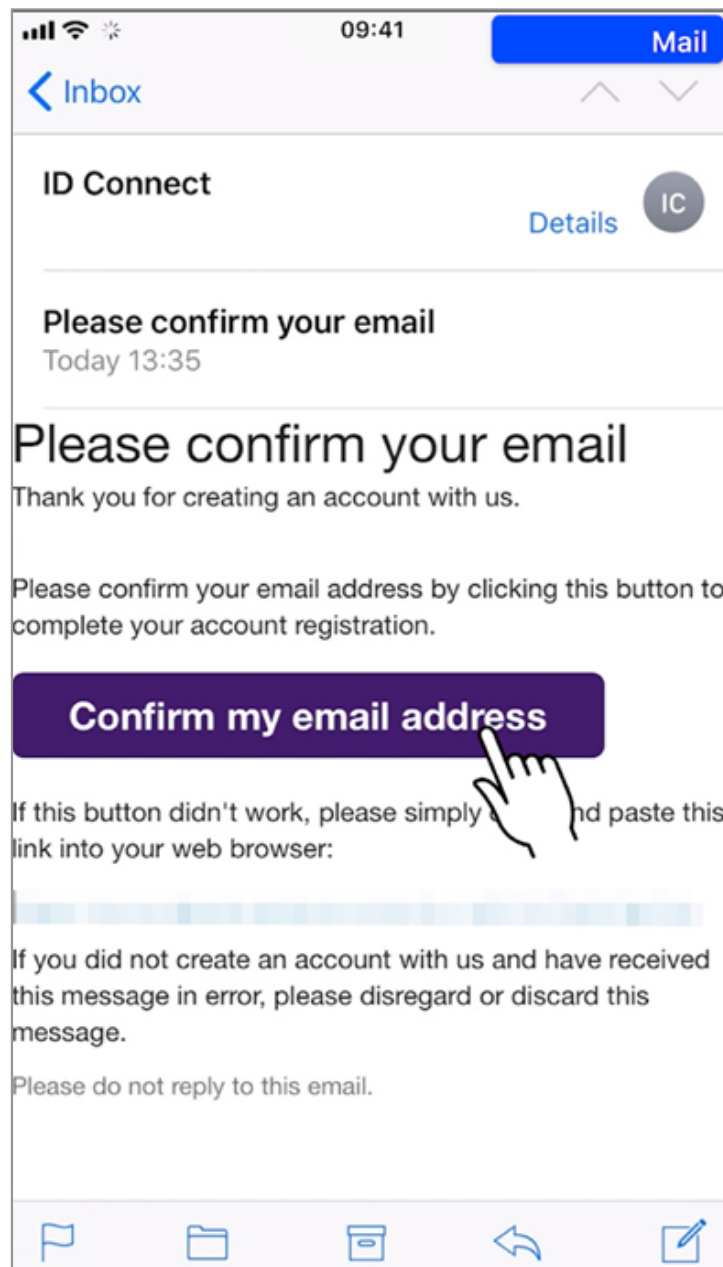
09:41

Mail

Inbox

ID Connect

Details

IC

Please confirm your email

Today 13:35

Please confirm your email

Thank you for creating an account with us.

Please confirm your email address by clicking this button to complete your account registration.

Confirm my email address

If this button didn't work, please simply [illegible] nd paste this link into your web browser:

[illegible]

If you did not create an account with us and have received this message in error, please disregard or discard this message.

Please do not reply to this email.